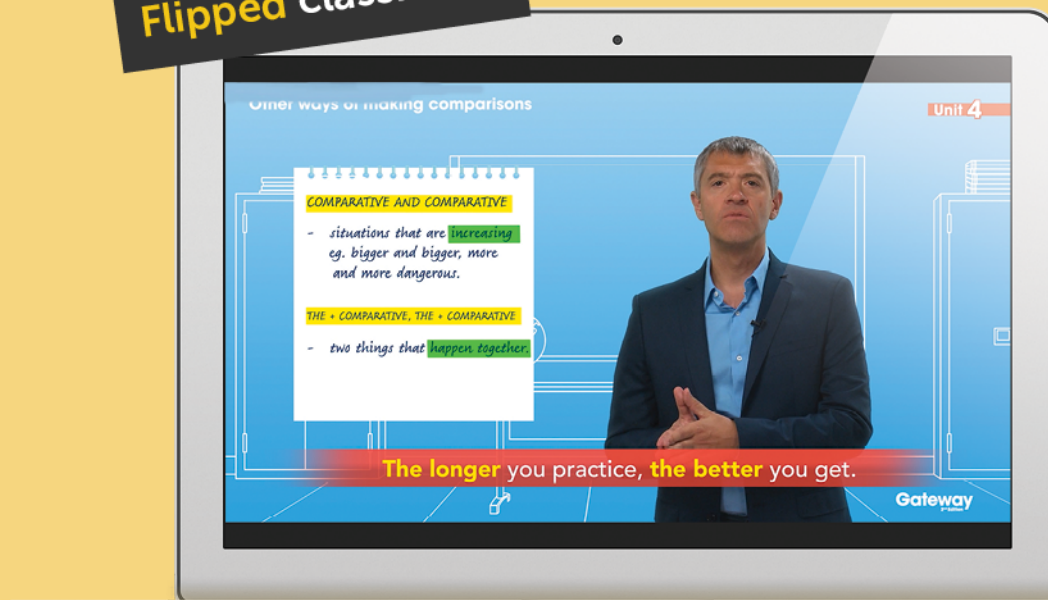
Flipped Class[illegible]

Other ways of making comparisons

Unit 4

COMPARATIVE AND COMPARATIVE

- situations that are increasing eg. bigger and bigger, more and more dangerous.

THE + COMPARATIVE, THE + COMPARATIVE

- two things that happen together.

The longer you practice, the better you get.

Gateway